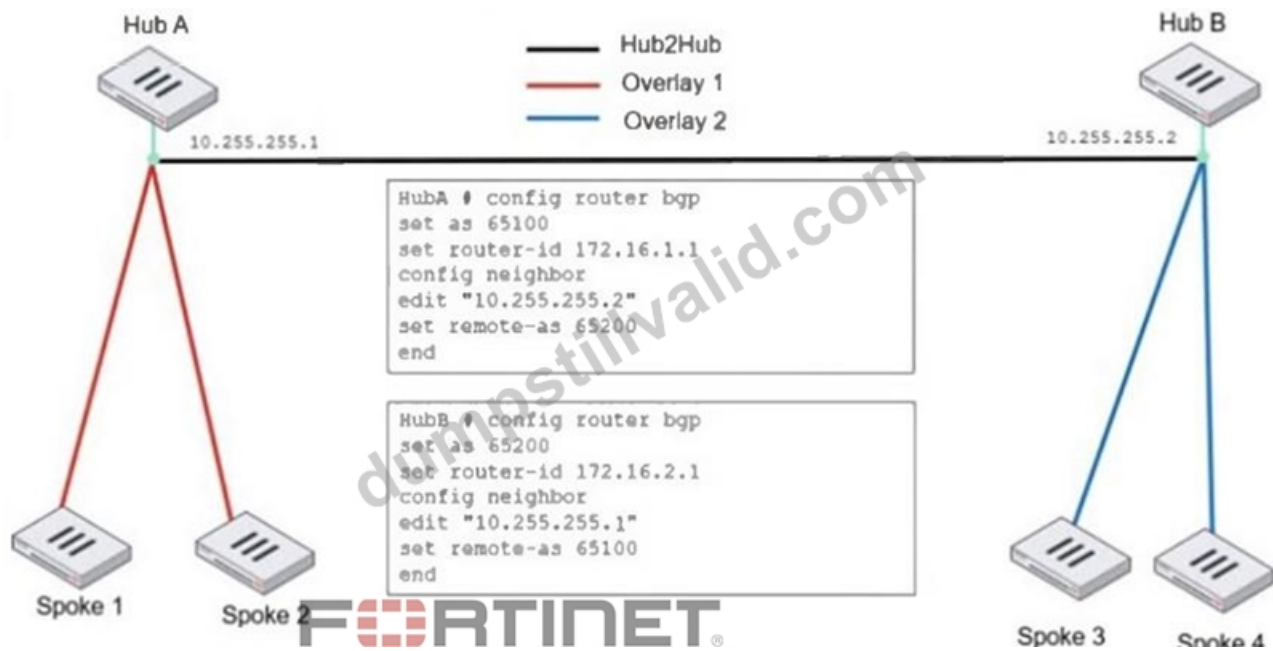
Hub A

Hub2Hub
Overlay 1
Overlay 2

Hub B

10.255.255.1

10.255.255.2

HubA # config router bgp
set as 65100
set router-id 172.16.1.1
config neighbor
edit "10.255.255.2"
set remote-as 65200
end

HubB # config router bgp
set as 65200
set router-id 172.16.2.1
config neighbor
edit "10.255.255.1"
set remote-as 65100
end

dumpstillvalid.com

Spoke 1

Spoke 2

FORTINET®

Spoke 3

Spoke 4